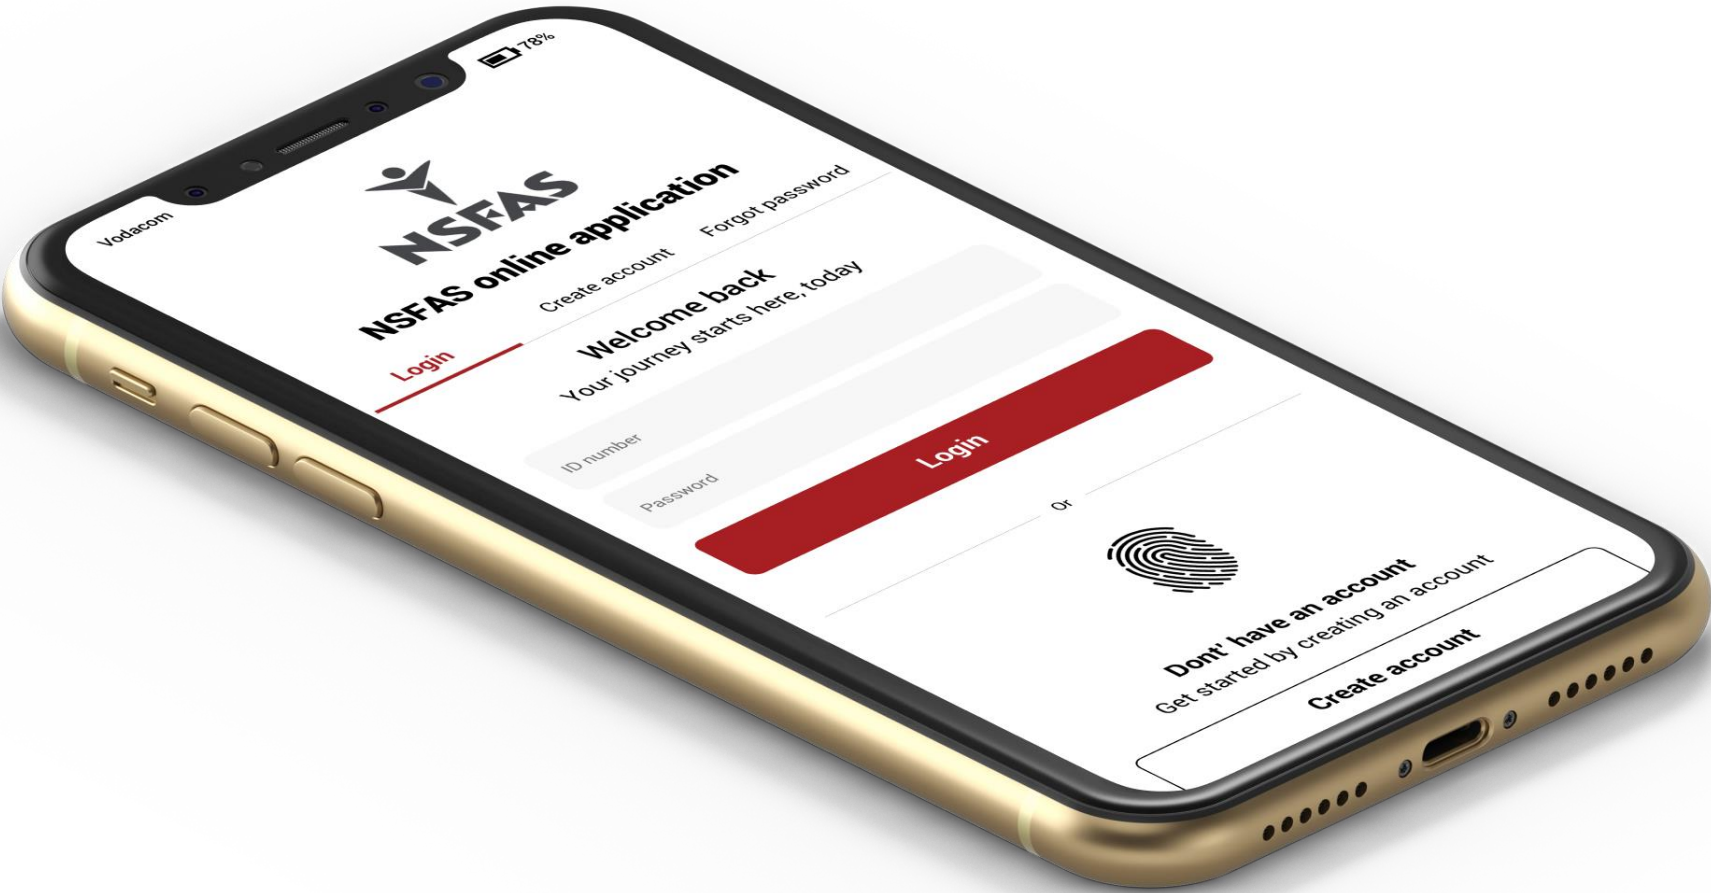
Vodacom

78%

NSFAS

NSFAS online application

Login

Create account

Forgot password

Welcome back

Your journey starts here, today

ID number

Password

Login

Or

Dont' have an account

Get started by creating an account

Create account